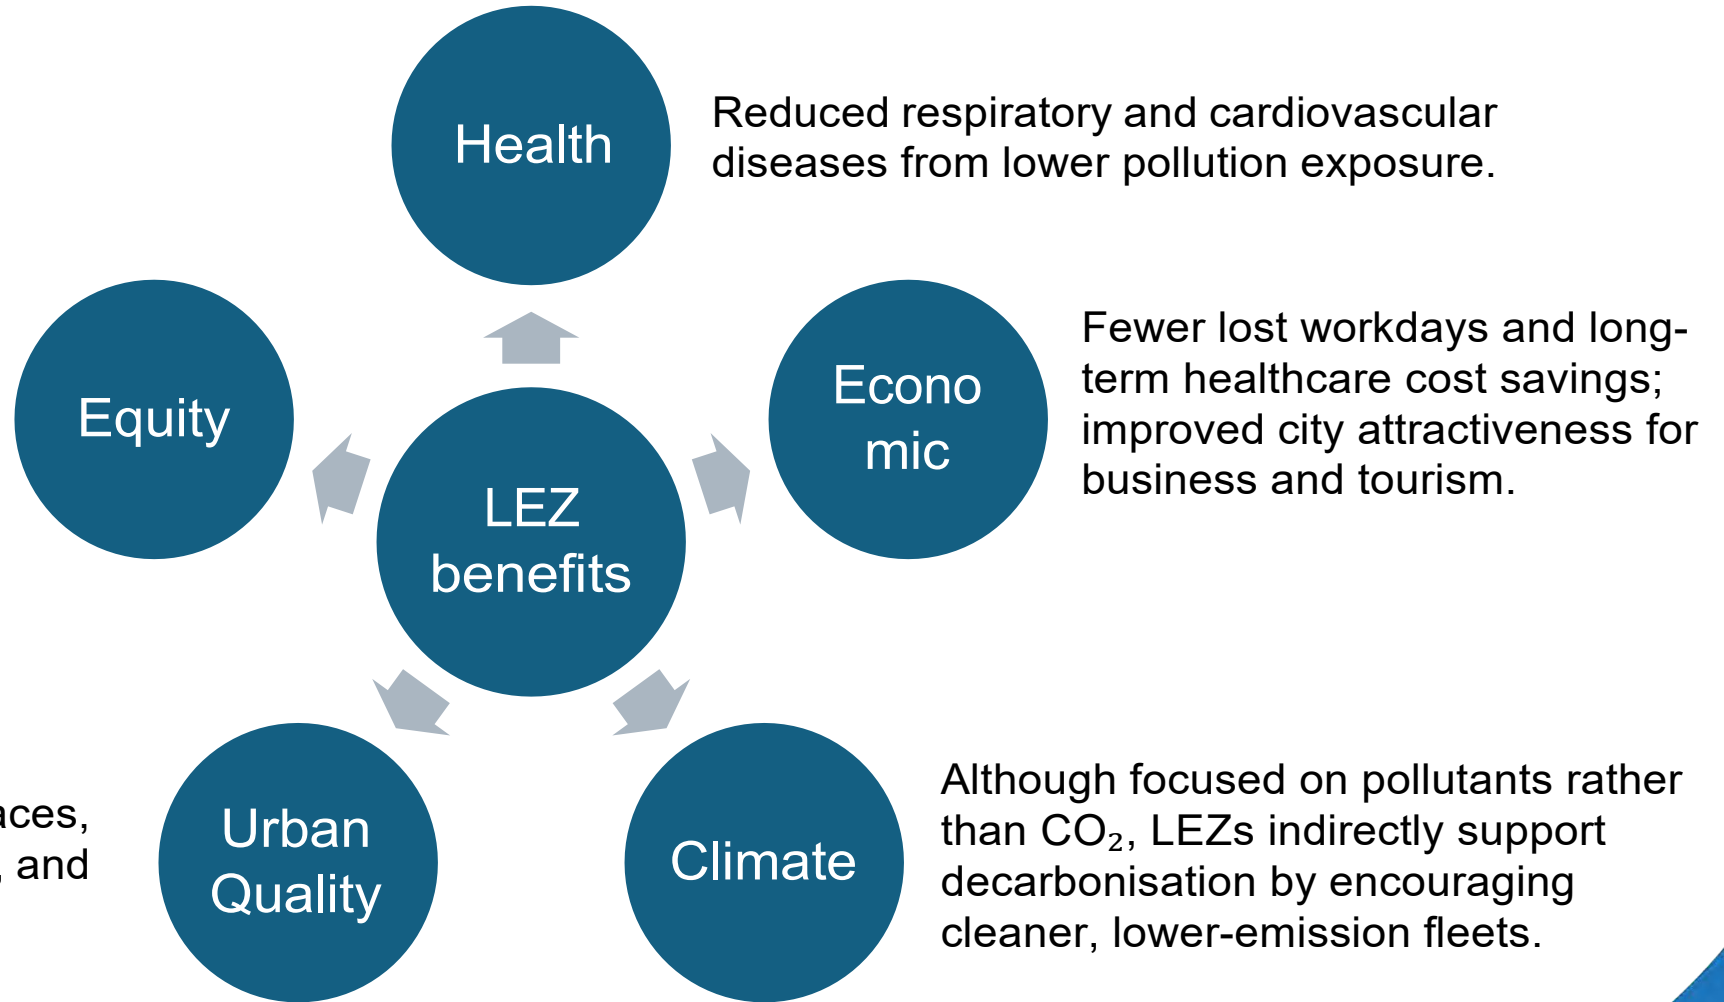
Health

Reduced respiratory and cardiovascular diseases from lower pollution exposure.

Equity

LEZ benefits

Econo mic

Fewer lost workdays and long-term healthcare cost savings; improved city attractiveness for business and tourism.

aces,
, and

Urban Quality

Climate

Although focused on pollutants rather than $CO_2$, LEZs indirectly support decarbonisation by encouraging cleaner, lower-emission fleets.